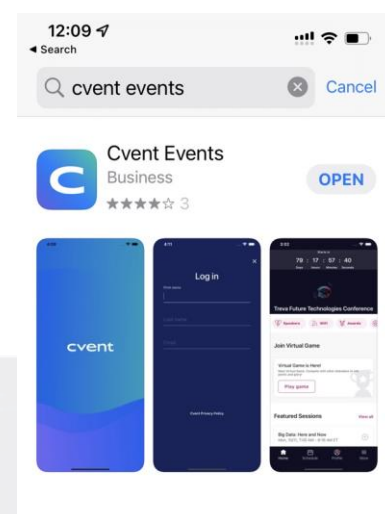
12:09
◂ Search

cvent events
Cancel

Cvent Events
Business
★★★★☆ 3
OPEN

cvent

Log in

Cvent Privacy Policy

70 : 17 : 57 : 40

Treva Future Technologies Conference

Speakers
Awards

Join Virtual Game

Virtual Game is Here!

Play game

Featured Sessions
View all

Big Data: Here and Now